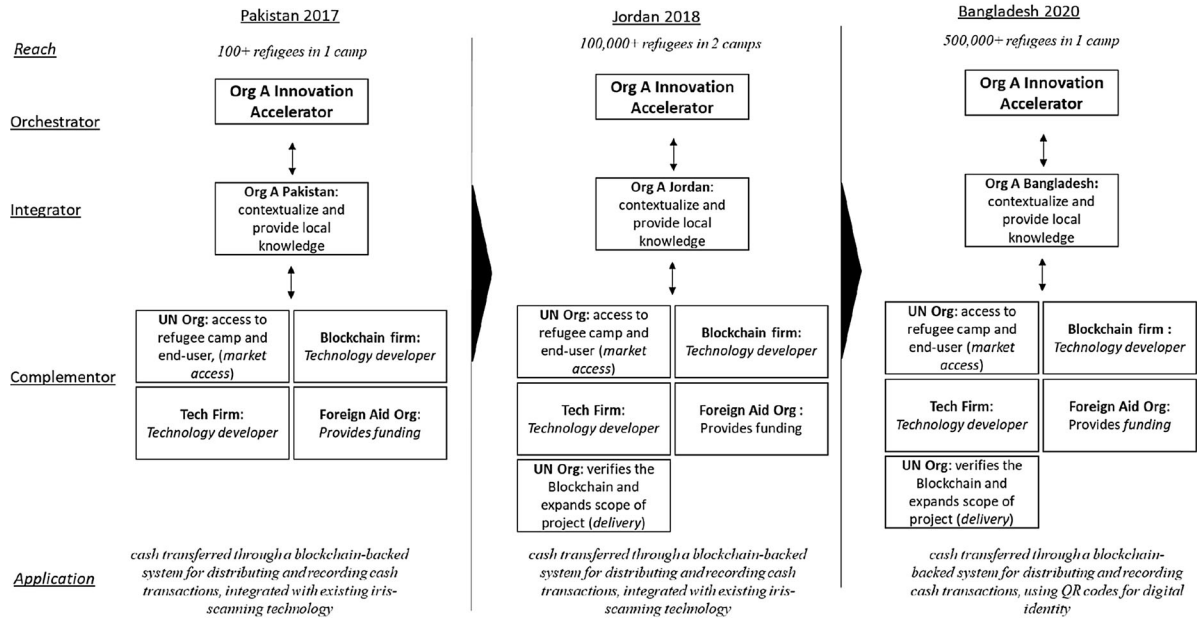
Pakistan 2017

Jordan 2018

Bangladesh 2020

Reach

100+ refugees in 1 camp

100,000+ refugees in 2 camps

500,000+ refugees in 1 camp

Orchestrator

Org A Innovation Accelerator

Org A Innovation Accelerator

Org A Innovation Accelerator

Integrator

Org A Pakistan: contextualize and provide local knowledge

Org A Jordan: contextualize and provide local knowledge

Org A Bangladesh: contextualize and provide local knowledge

Complementor

UN Org: access to refugee camp and end-user, (market access)

Blockchain firm: Technology developer

Tech Firm: Technology developer

Foreign Aid Org: Provides funding

UN Org: access to refugee camp and end-user (market access)

Blockchain firm: Technology developer

Tech Firm: Technology developer

Foreign Aid Org : Provides funding

UN Org: verifies the Blockchain and expands scope of project (delivery)

UN Org: access to refugee camp and end-user (market access)

Blockchain firm : Technology developer

Tech Firm: Technology developer

Foreign Aid Org: Provides funding

UN Org: verifies the Blockchain and expands scope of project (delivery)

Application

cash transferred through a blockchain-backed system for distributing and recording cash transactions, integrated with existing iris-scanning technology

cash transferred through a blockchain-backed system for distributing and recording cash transactions, integrated with existing iris-scanning technology

cash transferred through a blockchain-backed system for distributing and recording cash transactions, using QR codes for digital identity